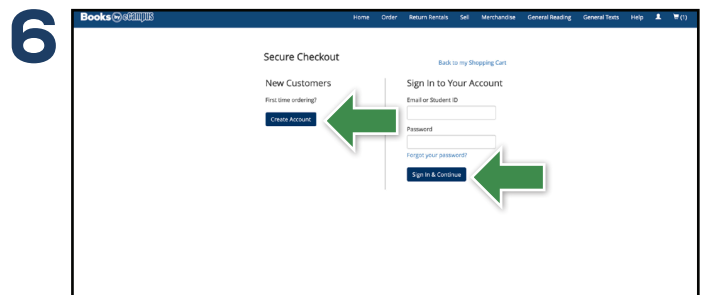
6

Books by eCampus

Home Order Return Rentals Sell Merchandise General Reading General Texts Help (1)

Secure Checkout

Back to my Shopping Cart

New Customers

First time ordering?

Create Account

Sign In to Your Account

Email or Student ID

Password

Forgot your password?

Sign In & Continue